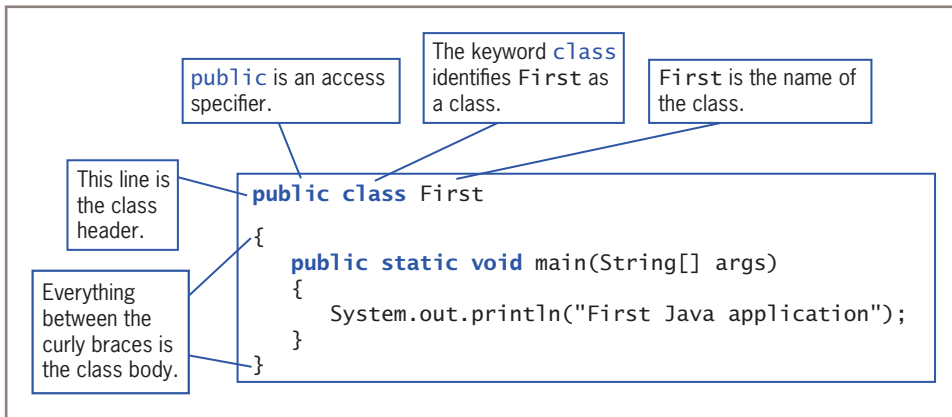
public is an access specifier.

The keyword class identifies First as a class.

First is the name of the class.

This line is the class header.

public class First
{
public static void main(String[] args)
{
System.out.println("First Java application");
}
}

Everything between the curly braces is the class body.